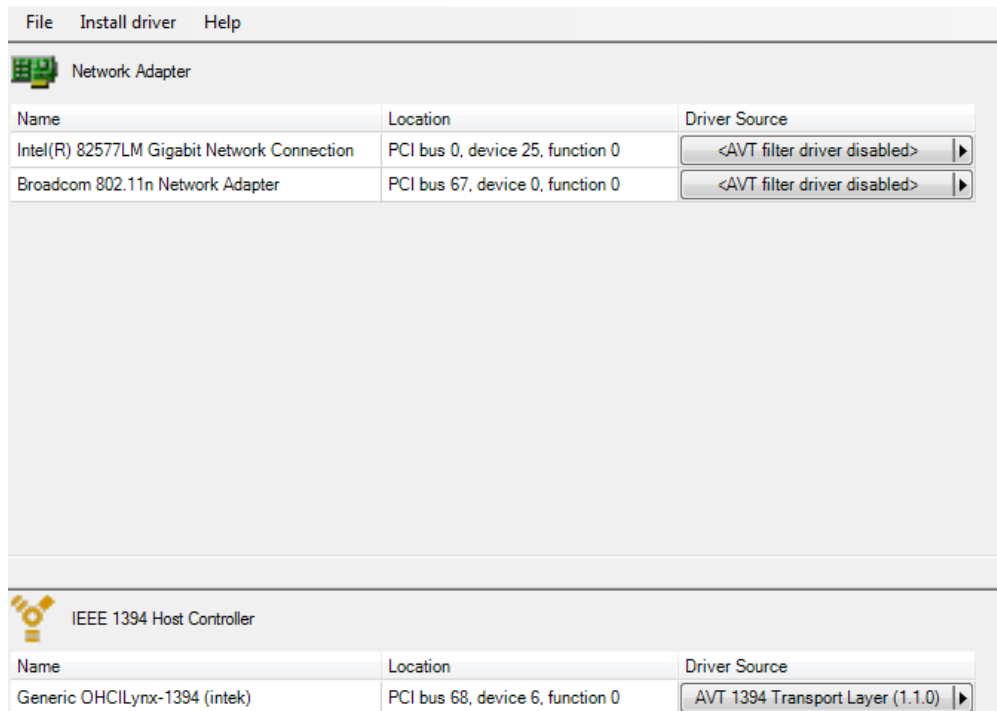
File Install driver Help

Network Adapter

| Name | Location | Driver Source |
|---|---|---|
| Intel(R) 82577LM Gigabit Network Connection | PCI bus 0, device 25, function 0 | <AVT filter driver disabled> |
| Broadcom 802.11n Network Adapter | PCI bus 67, device 0, function 0 | <AVT filter driver disabled> |

IEEE 1394 Host Controller

| Name | Location | Driver Source |
|---|---|---|
| Generic OHCILynx-1394 (intek) | PCI bus 68, device 6, function 0 | AVT 1394 Transport Layer (1.1.0) |